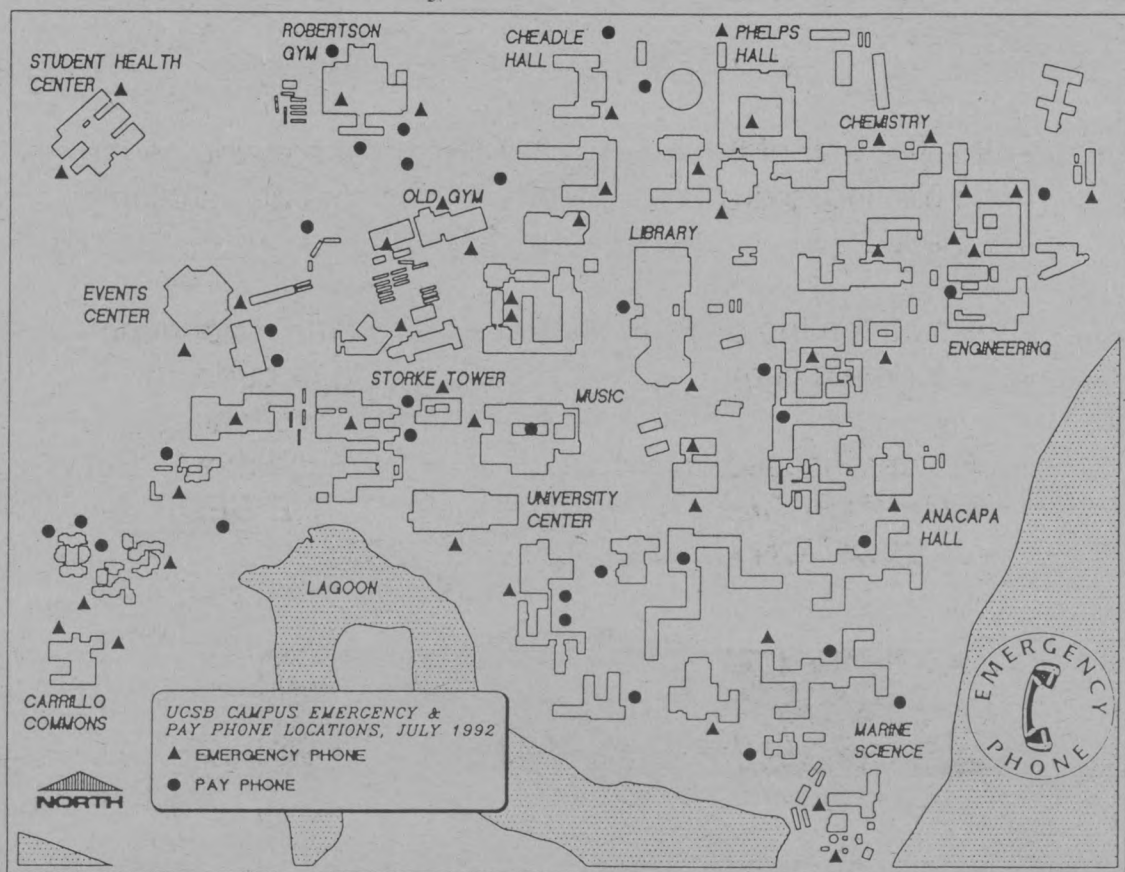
ROBERTSON GYM

CHEADLE HALL

PHELPS HALL

STUDENT HEALTH CENTER

CHEMISTRY

OLD GYM

LIBRARY

EVENTS CENTER

ENGINEERING

STORKE TOWER

MUSIC

UNIVERSITY CENTER

ANACAPA HALL

LAGOON

CARRILLO COMMONS

UCSB CAMPUS EMERGENCY & PAY PHONE LOCATIONS, JULY 1992
▲ EMERGENCY PHONE
● PAY PHONE

MARINE SCIENCE

NORTH

EMERGENCY PHONE